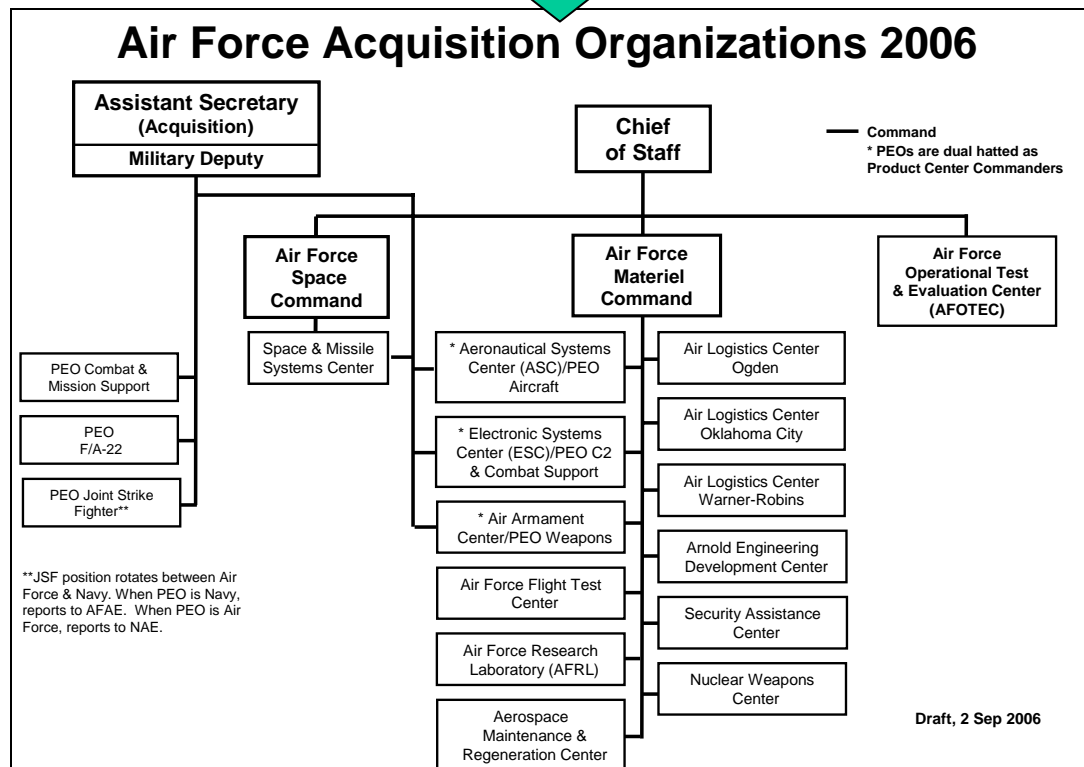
Air Force Acquisition Organizations 2006

Assistant Secretary (Acquisition)

Military Deputy

Chief of Staff

Command
* PEOs are dual hatted as Product Center Commanders

Air Force Space Command

Air Force Materiel Command

Air Force Operational Test & Evaluation Center (AFOTEC)

Space & Missile Systems Center

PEO Combat & Mission Support

PEO F/A-22

PEO Joint Strike Fighter**

* Aeronautical Systems Center (ASC)/PEO Aircraft

* Electronic Systems Center (ESC)/PEO C2 & Combat Support

* Air Armament Center/PEO Weapons

Air Force Flight Test Center

Air Force Research Laboratory (AFRL)

Aerospace Maintenance & Regeneration Center

Air Logistics Center Ogden

Air Logistics Center Oklahoma City

Air Logistics Center Warner-Robins

Arnold Engineering Development Center

Security Assistance Center

Nuclear Weapons Center

**JSF position rotates between Air Force & Navy. When PEO is Navy, reports to AFAE. When PEO is Air Force, reports to NAE.

Draft, 2 Sep 2006